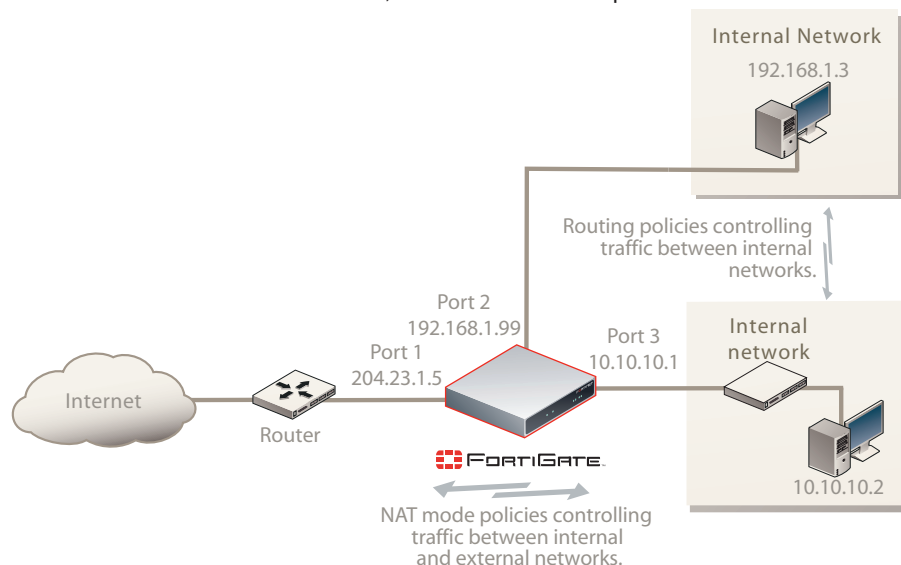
Internal Network
192.168.1.3

Routing policies controlling traffic between internal networks.

Port 2
192.168.1.99

Port 3
10.10.10.1

Internal network

Port 1
204.23.1.5

Internet

Router

FortiGate

10.10.10.2

NAT mode policies controlling traffic between internal and external networks.